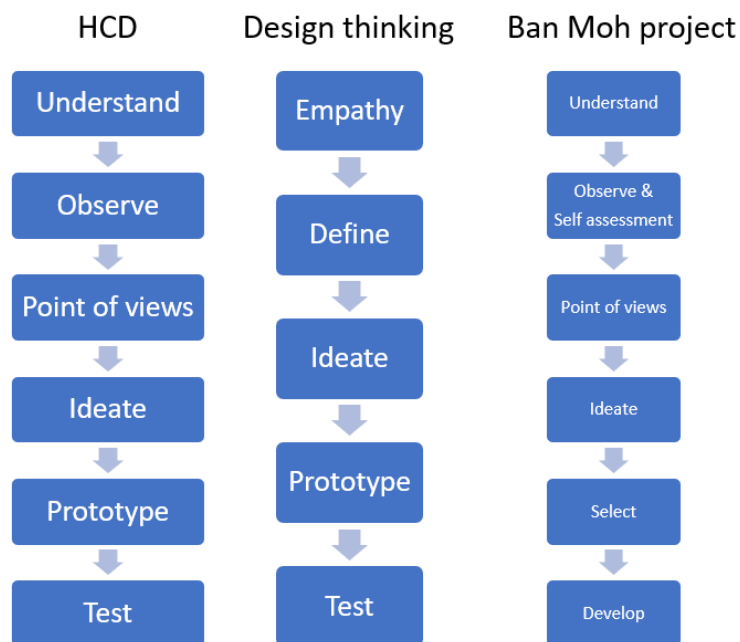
HCD

Understand

Observe

Point of views

Ideate

Prototype

Test

Design thinking

Empathy

Define

Ideate

Prototype

Test

Ban Moh project

Understand

Observe & Self assessment

Point of views

Ideate

Select

Develop